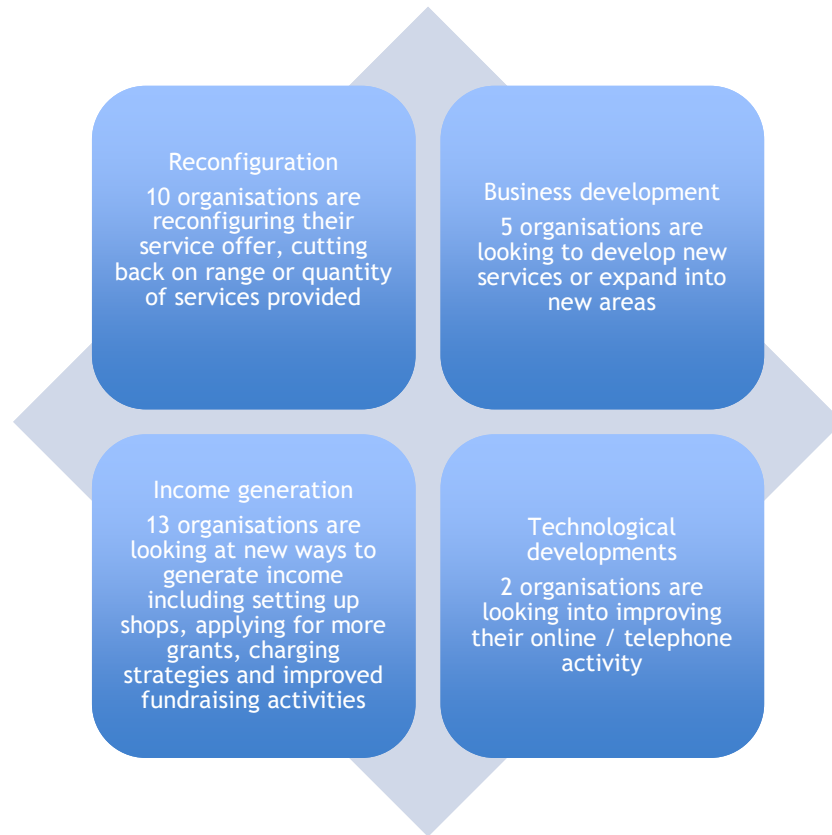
Reconfiguration

10 organisations are reconfiguring their service offer, cutting back on range or quantity of services provided

Business development

5 organisations are looking to develop new services or expand into new areas

Income generation

13 organisations are looking at new ways to generate income including setting up shops, applying for more grants, charging strategies and improved fundraising activities

Technological developments

2 organisations are looking into improving their online / telephone activity